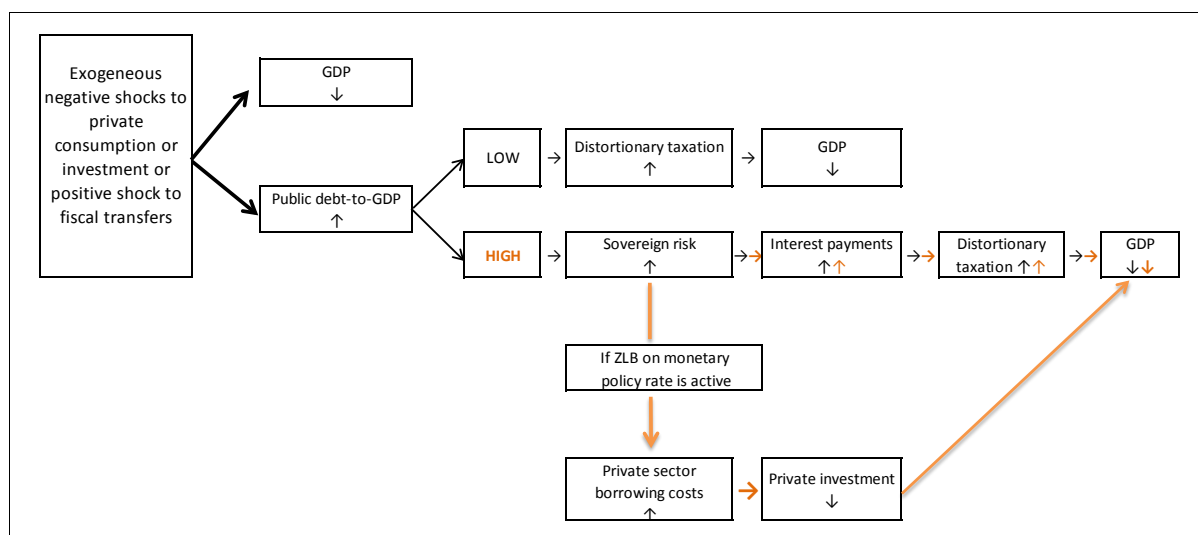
Exogeneous negative shocks to private consumption or investment or positive shock to fiscal transfers

GDP
↓

Public debt-to-GDP
↑

LOW

Distortionary taxation
↑

GDP
↓

HIGH

Sovereign risk
↑

Interest payments
↑↑

Distortionary taxation ↑↑

GDP
↓↓

If ZLB on monetary policy rate is active

Private sector borrowing costs
↑

Private investment
↓